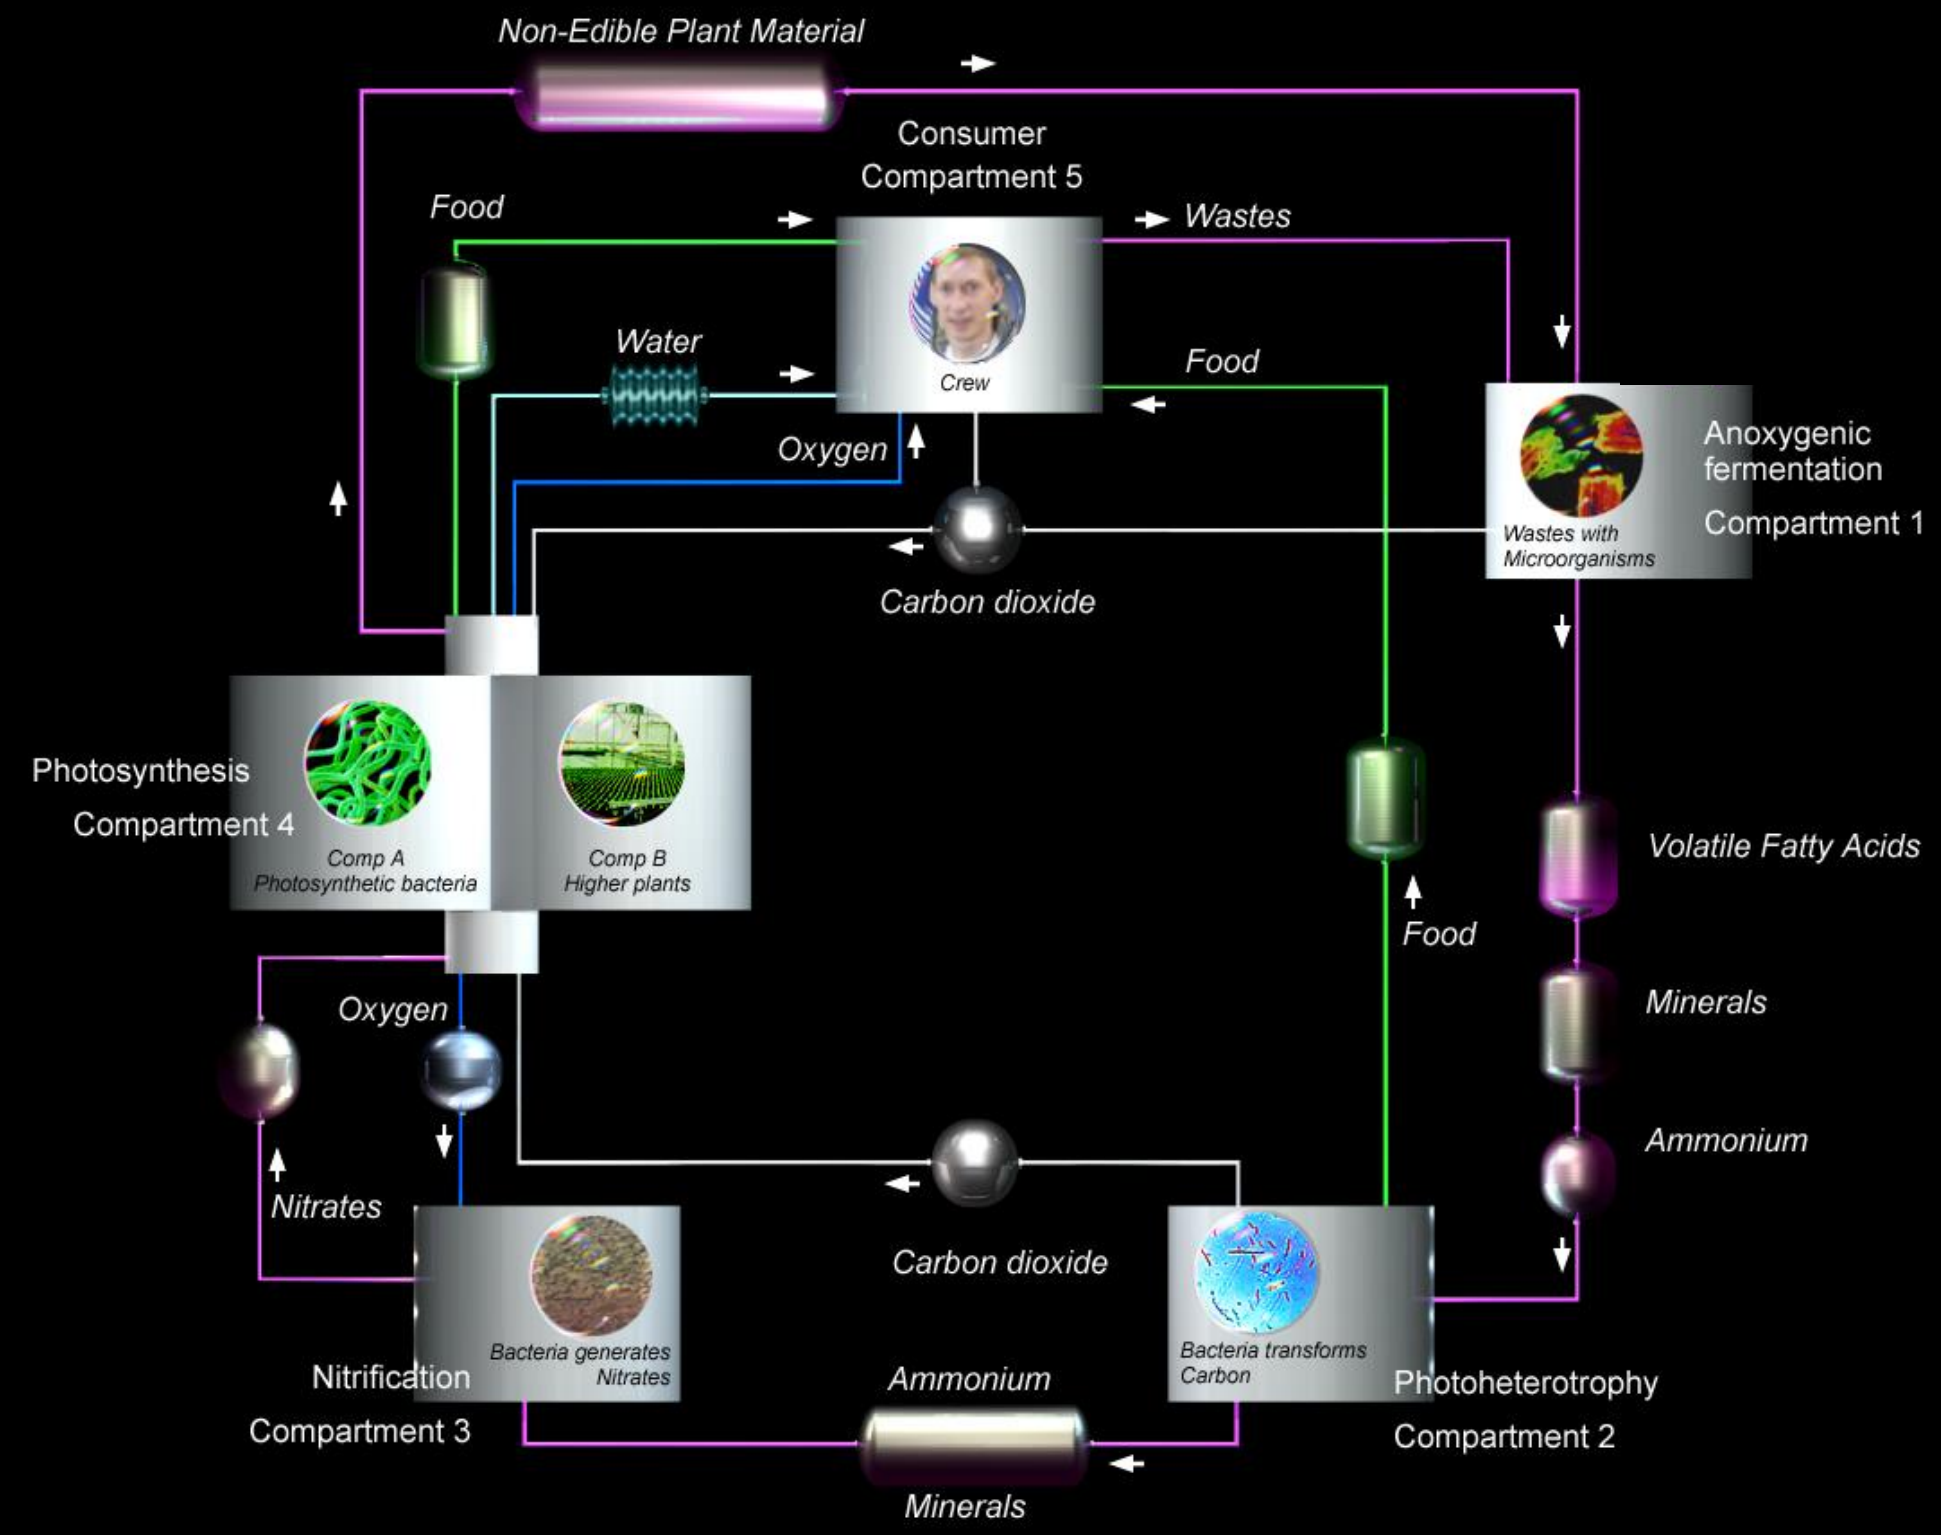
Non-Edible Plant Material

Consumer Compartment 5

Food

Wastes

Water

Crew

Food

Oxygen

Anoxygenic fermentation

Compartment 1

Wastes with Microorganisms

Carbon dioxide

Photosynthesis

Compartment 4

Comp A Photosynthetic bacteria

Comp B Higher plants

Volatile Fatty Acids

Food

Minerals

Oxygen

Ammonium

Nitrates

Carbon dioxide

Bacteria generates Nitrates

Nitrification

Compartment 3

Ammonium

Bacteria transforms Carbon

Photoheterotrophy

Compartment 2

Minerals